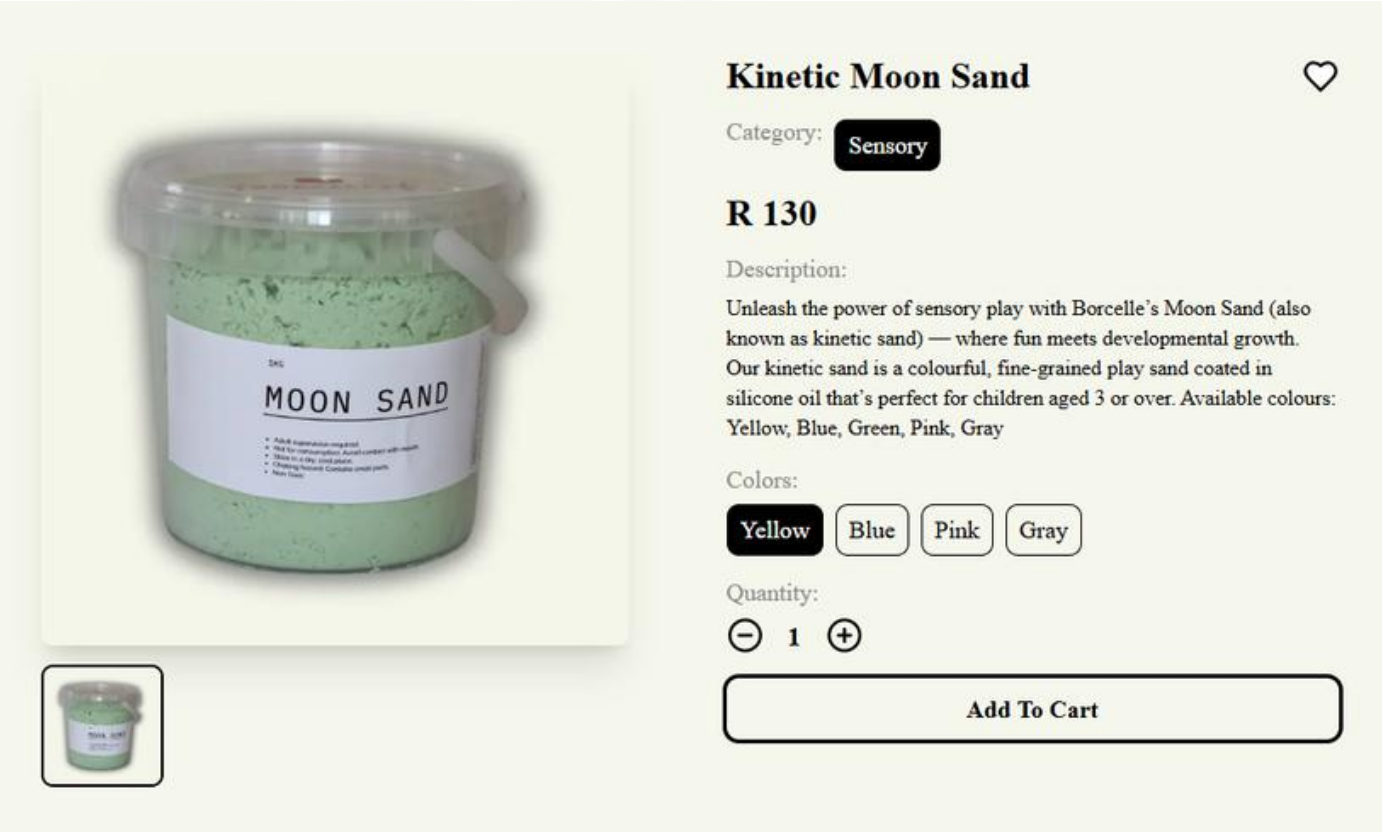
1KG

MOON SAND

- Adult supervision required.
- Not for consumption. Avoid contact with mouth.
- Store in a dry, cool place.
- Choking hazard. Contains small parts.
- Non-Toxic.

Kinetic Moon Sand

Category: Sensory

R 130

Description:

Unleash the power of sensory play with Borcelle's Moon Sand (also known as kinetic sand) — where fun meets developmental growth. Our kinetic sand is a colourful, fine-grained play sand coated in silicone oil that's perfect for children aged 3 or over. Available colours: Yellow, Blue, Green, Pink, Gray

Colors:

Yellow Blue Pink Gray

Quantity:

1

Add To Cart